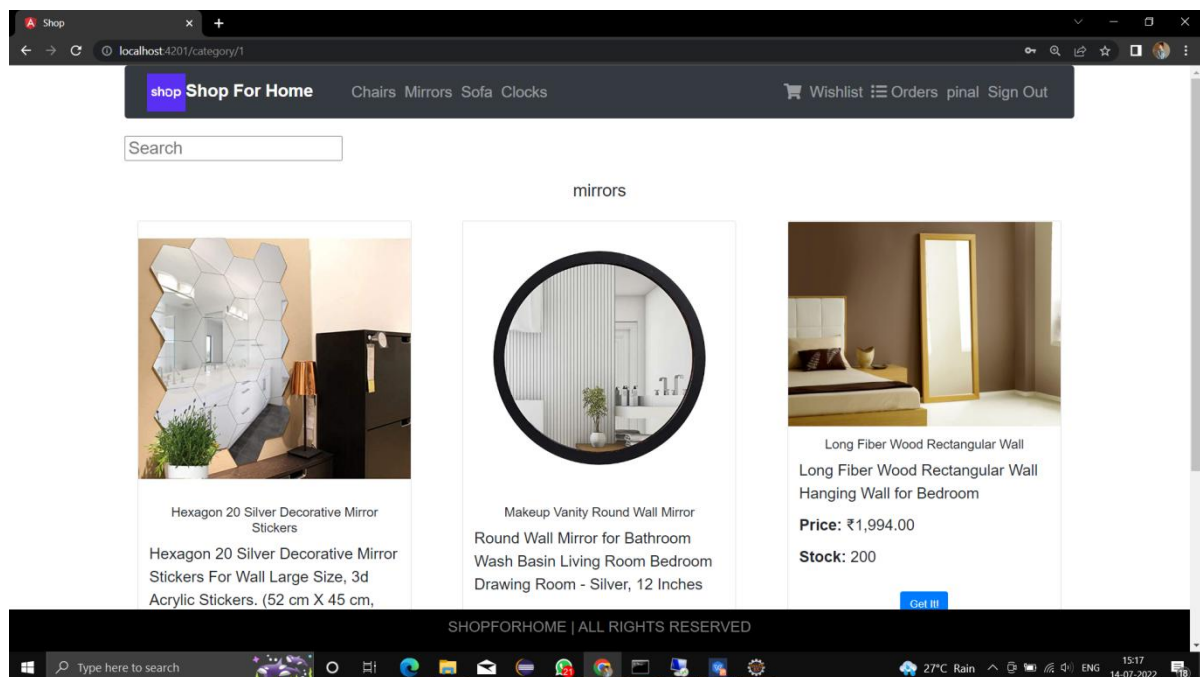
Shop ×
+

localhost:4201/category/1

shop Shop For Home  Chairs  Mirrors  Sofa  Clocks  Wishlist  Orders  pinal  Sign Out

Search

mirrors

Hexagon 20 Silver Decorative Mirror Stickers

Hexagon 20 Silver Decorative Mirror Stickers For Wall Large Size, 3d Acrylic Stickers. (52 cm X 45 cm,

Makeup Vanity Round Wall Mirror

Round Wall Mirror for Bathroom Wash Basin Living Room Bedroom Drawing Room - Silver, 12 Inches

Long Fiber Wood Rectangular Wall

Long Fiber Wood Rectangular Wall Hanging Wall for Bedroom

**Price:** ₹1,994.00

**Stock:** 200

Get It!

SHOPFORHOME | ALL RIGHTS RESERVED

Type here to search

27°C Rain  ENG  15:17 14-07-2022  18